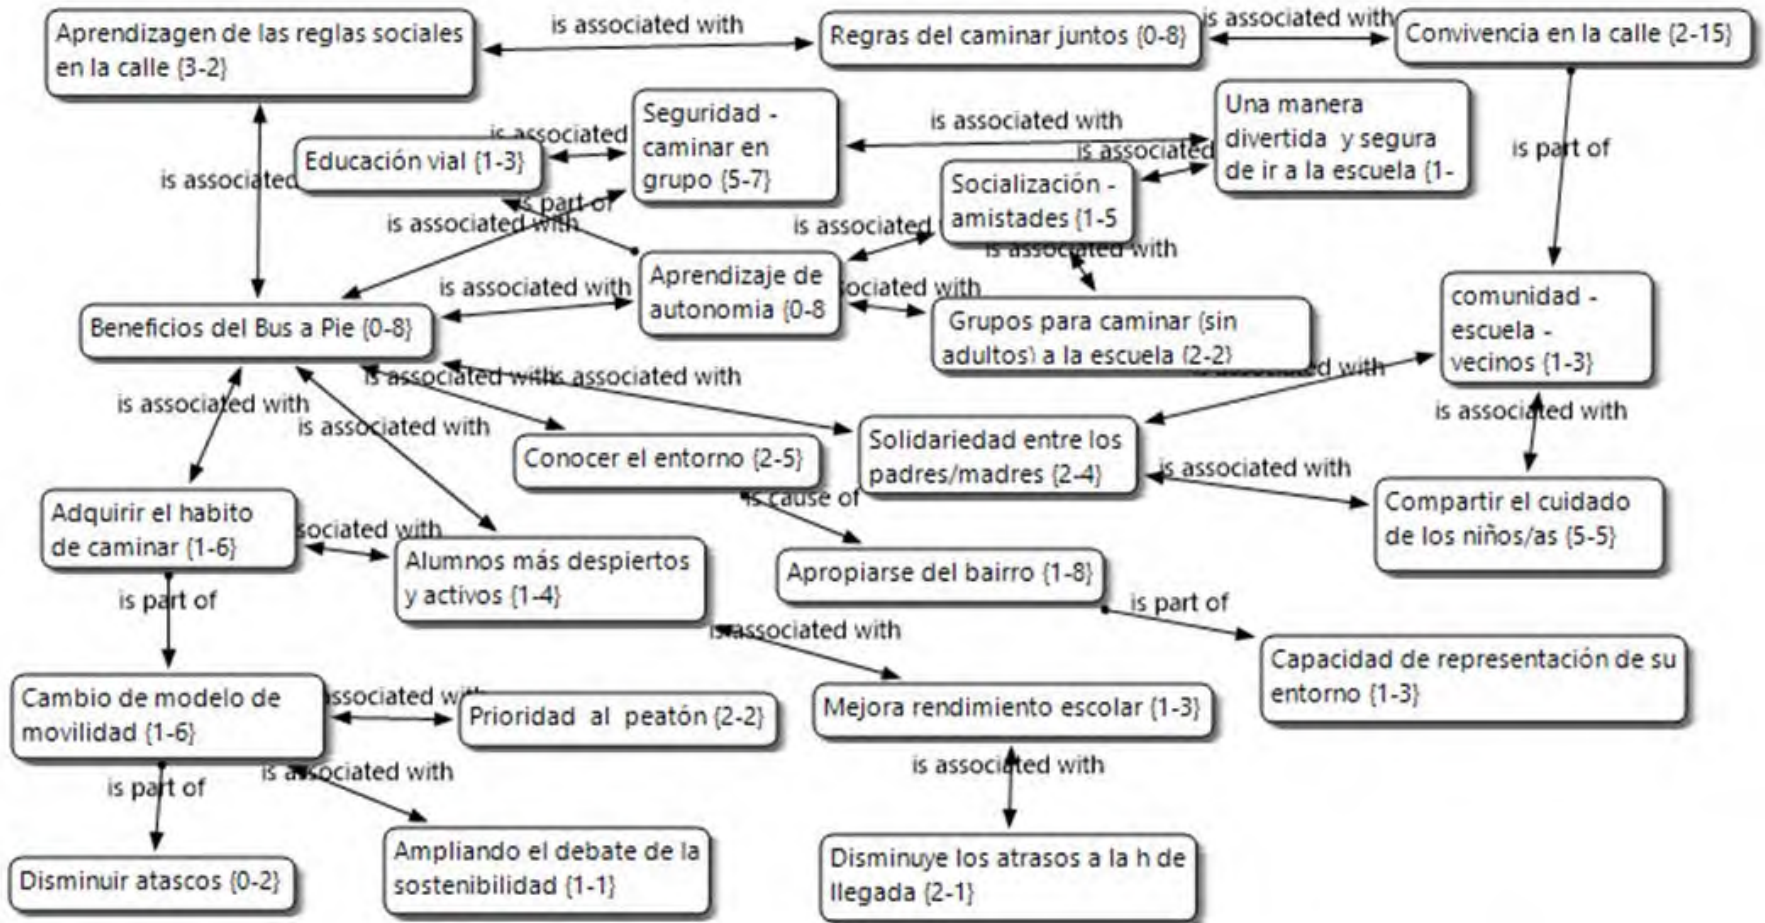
Aprendizagen de las reglas sociales en la calle {3-2}

is associated with

Regras del caminar juntos {0-8}

is associated with

Convivencia en la calle {2-15}

is associated

Educación vial {1-3}

is associated

Seguridad - caminar en grupo {5-7}

is associated with

Una manera divertida y segura de ir a la escuela {1-

is associated

is part of

is part of

is associated with

is associated

Socialización - amistades {1-5

is associated with

Aprendizaje de autonomia {0-8

is associated with

ociated with

Grupos para caminar (sin adultos) a la escuela {2-2}

comunidad - escuela - vecinos {1-3}

Beneficios del Bus a Pie {0-8}

is associated with

is associated with

is associated with

is associated with

is associated with

Conocer el entorno {2-5}

Solidariedad entre los padres/madres {2-4}

is associated with

is associated with

Compartir el cuidado de los niños/as {5-5}

Adquirir el habito de caminar {1-6}

sociated with

Alumnos más despiertos y activos {1-4}

is cause of

Apropiarse del bairro {1-8}

is part of

is part of

Capacidad de representación de su entorno {1-3}

is associated with

Cambio de modelo de movilidad {1-6}

associated w

Prioridad al peatón {2-2}

Mejora rendimiento escolar {1-3}

is part of

is associated with

is associated with

Disminuir atascos {0-2}

Ampliando el debate de la sostenibilidad {1-1}

Disminuye los atrasos a la h de llegada {2-1}